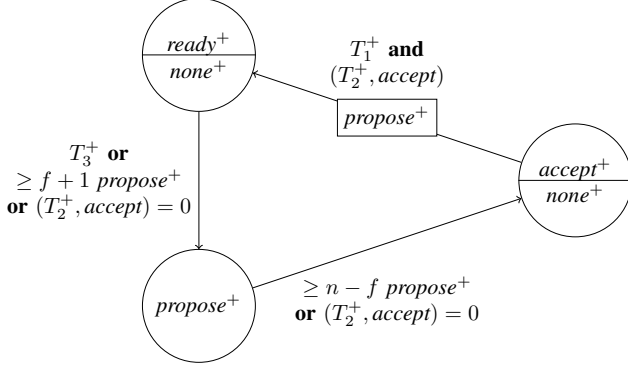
$\frac{\textit{ready}^+}{\textit{none}^+}$

$T_1^+$ **and** $(T_2^+, \textit{accept})$

$\textit{propose}^+$

$T_3^+$ **or** $\geq f+1$ $\textit{propose}^+$ **or** $(T_2^+, \textit{accept}) = 0$

$\frac{\textit{accept}^+}{\textit{none}^+}$

$\textit{propose}^+$

$\geq n-f$ $\textit{propose}^+$ **or** $(T_2^+, \textit{accept}) = 0$